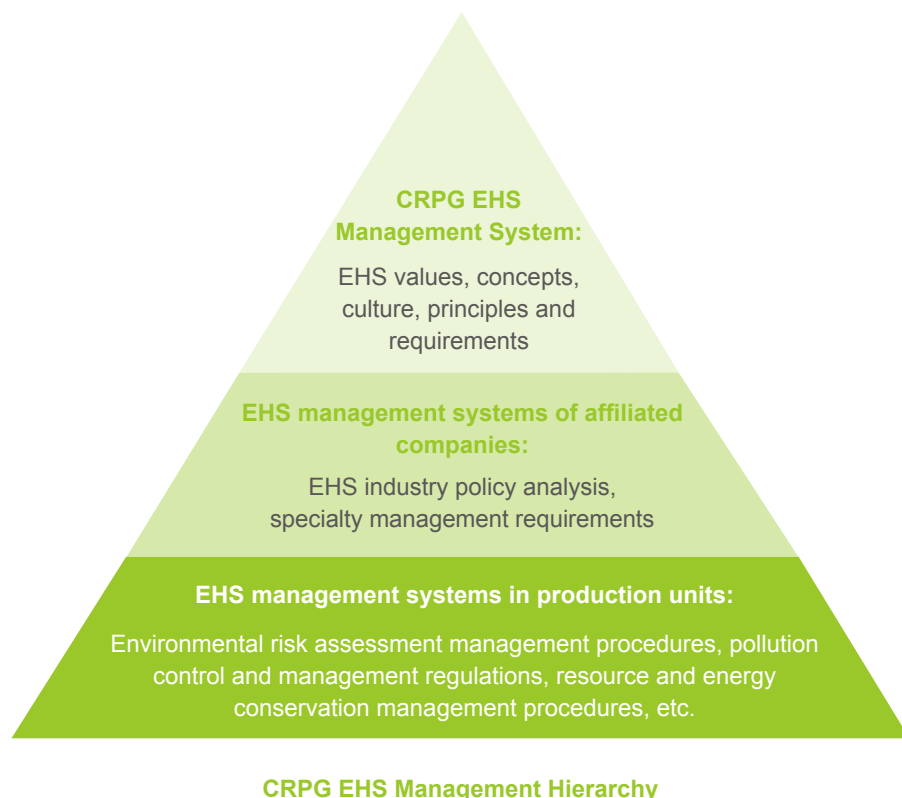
CRPG EHS Management System:

EHS values, concepts, culture, principles and requirements

EHS management systems of affiliated companies:

EHS industry policy analysis, specialty management requirements

EHS management systems in production units:

Environmental risk assessment management procedures, pollution control and management regulations, resource and energy conservation management procedures, etc.

CRPG EHS Management Hierarchy